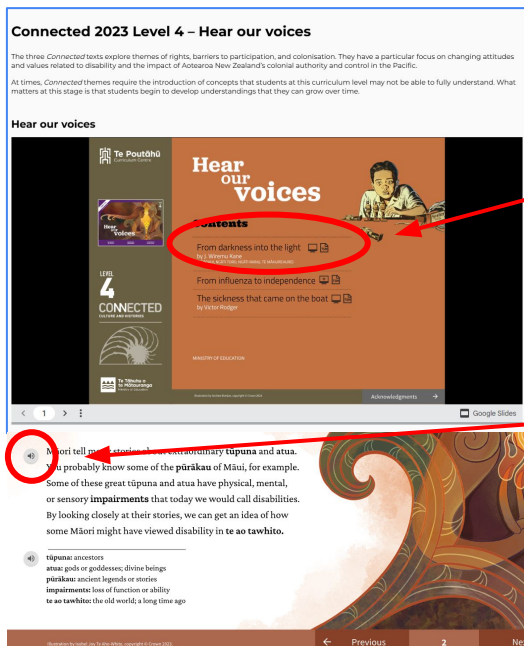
# Connected 2023 Level 4 – Hear our voices

The three *Connected* texts explore themes of rights, barriers to participation, and colonisation. They have a particular focus on changing attitudes and values related to disability and the impact of Aotearoa New Zealand's colonial authority and control in the Pacific.

At times, *Connected* themes require the introduction of concepts that students at this curriculum level may not be able to fully understand. What matters at this stage is that students begin to develop understandings that they can grow over time.

## Hear our voices

Te Poutāhū
Curriculum Centre

Hear our voices

LEVEL
4
CONNECTED
CULTURE AND HISTORIES

Te Tāhuhu o te Mātauranga
Ministry of Education

Hear our voices

Contents

From darkness into the light
by J. Wiremu Kane
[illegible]

From influenza to independence

The sickness that came on the boat
by Victor Rodger

MINISTRY OF EDUCATION

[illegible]

Acknowledgments →

< 1 > ⋮

Google Slides

Māori tell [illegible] stories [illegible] extraordinary **tūpuna** and atua. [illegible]ou probably know some of the **pūrākau** of Māui, for example. Some of these great tūpuna and atua have physical, mental, or sensory **impairments** that today we would call disabilities. By looking closely at their stories, we can get an idea of how some Māori might have viewed disability in **te ao tawhito.**

**tūpuna:** ancestors
**atua:** gods or goddesses; divine beings
**pūrākau:** ancient legends or stories
**impairments:** loss of function or ability
**te ao tawhito:** the old world; a long time ago

Illustration by Isobel Joy Te Aho-White, copyright © Crown 2023.

← Previous

2

Ne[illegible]